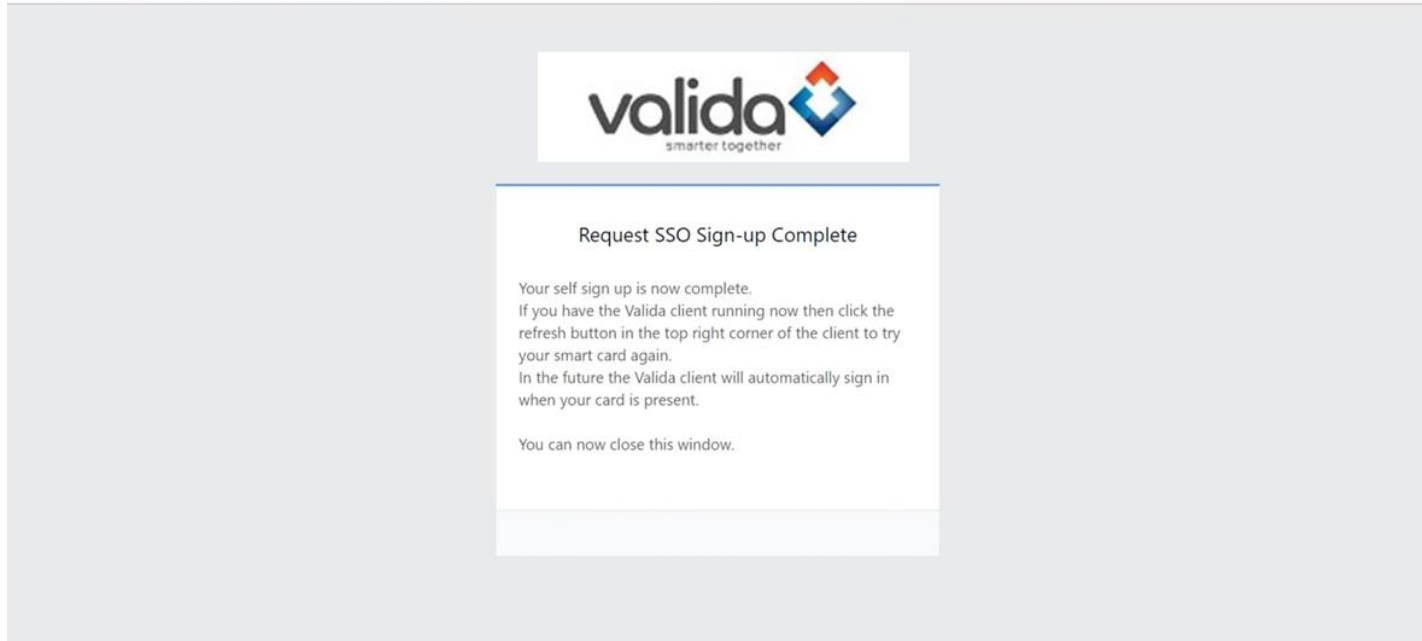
valida
smarter together

Request SSO Sign-up Complete

Your self sign up is now complete.
If you have the Valida client running now then click the refresh button in the top right corner of the client to try your smart card again.
In the future the Valida client will automatically sign in when your card is present.

You can now close this window.